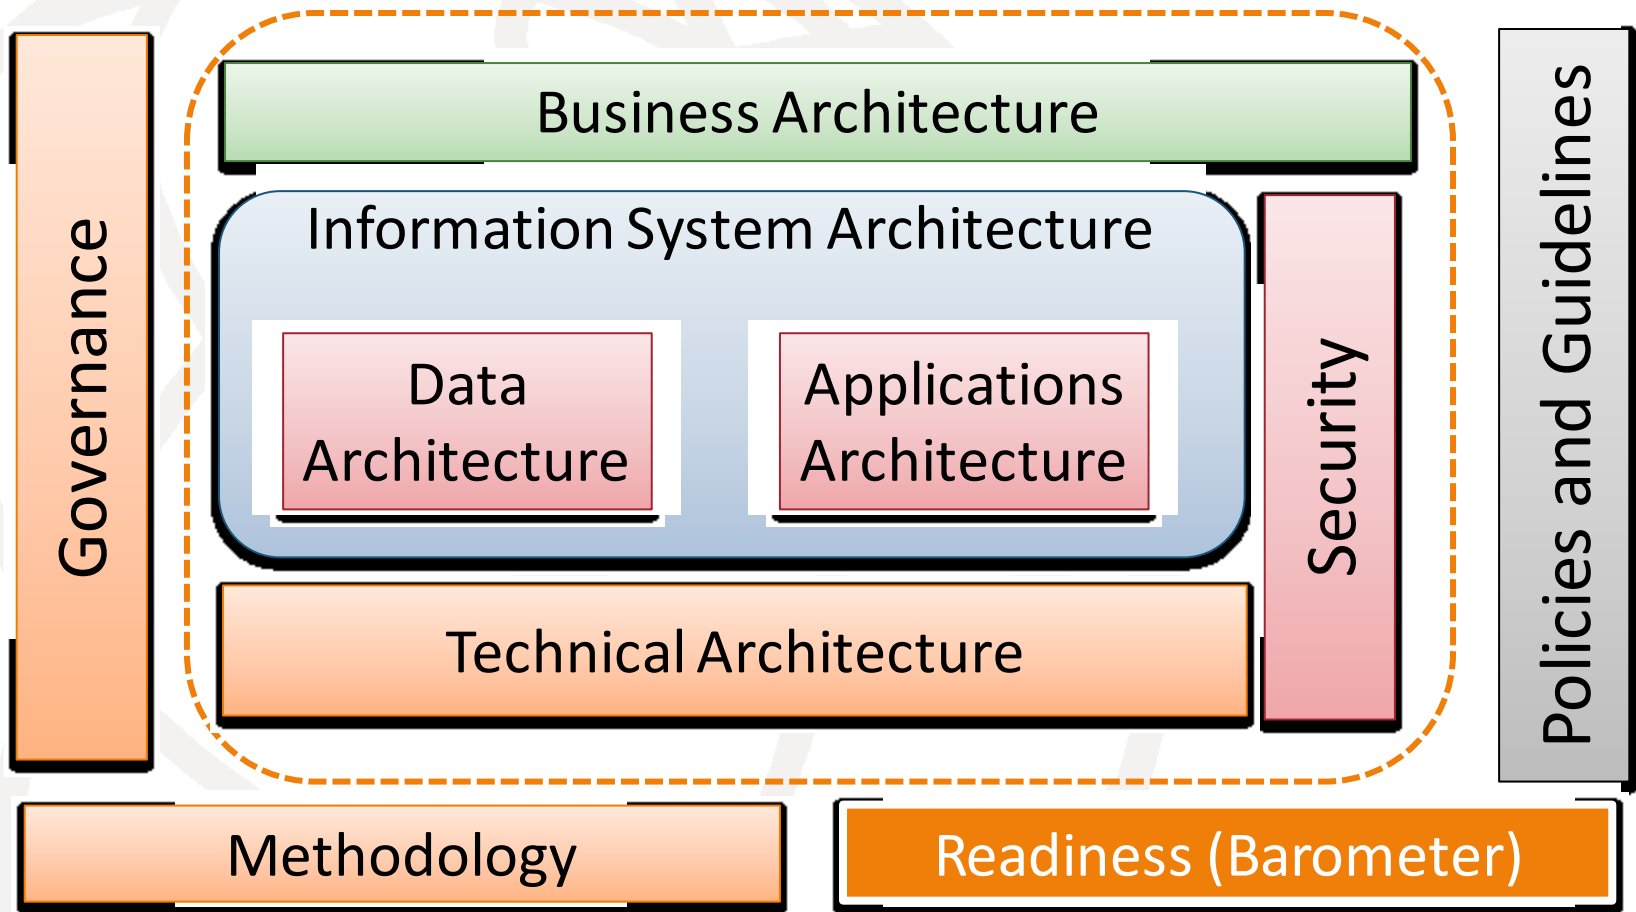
Governance

Business Architecture

Information System Architecture

Data Architecture

Applications Architecture

Technical Architecture

Security

Policies and Guidelines

Methodology

Readiness (Barometer)